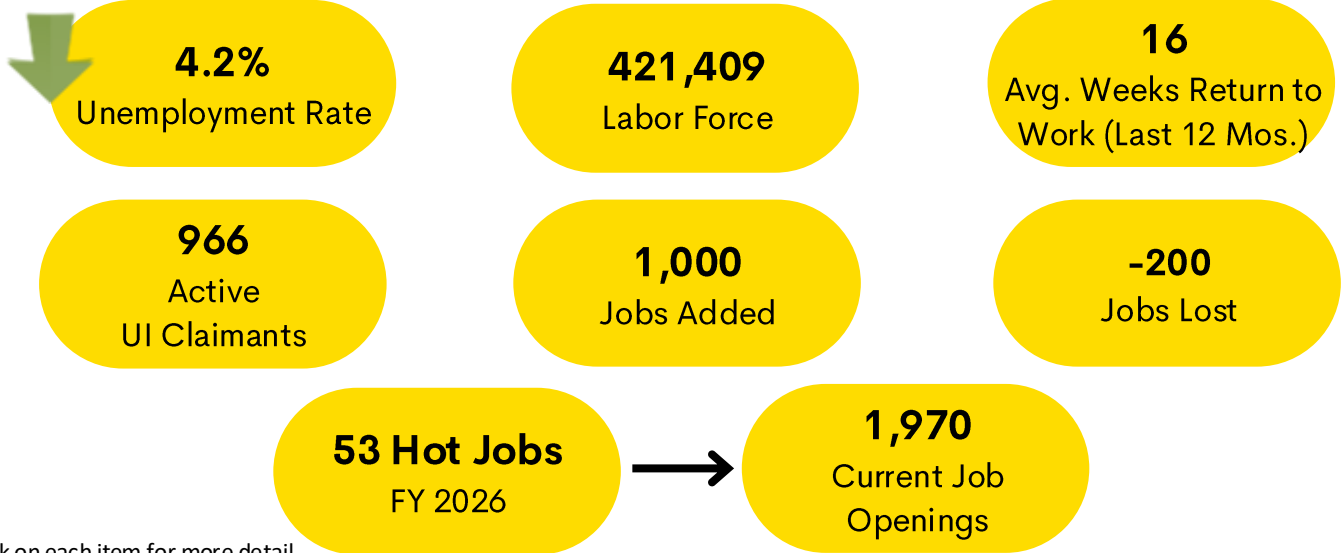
4.2%
Unemployment Rate

421,409
Labor Force

16
Avg. Weeks Return to Work (Last 12 Mos.)

966
Active
UI Claimants

1,000
Jobs Added

-200
Jobs Lost

53 Hot Jobs
FY 2026

1,970
Current Job Openings

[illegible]k on each item for more detail